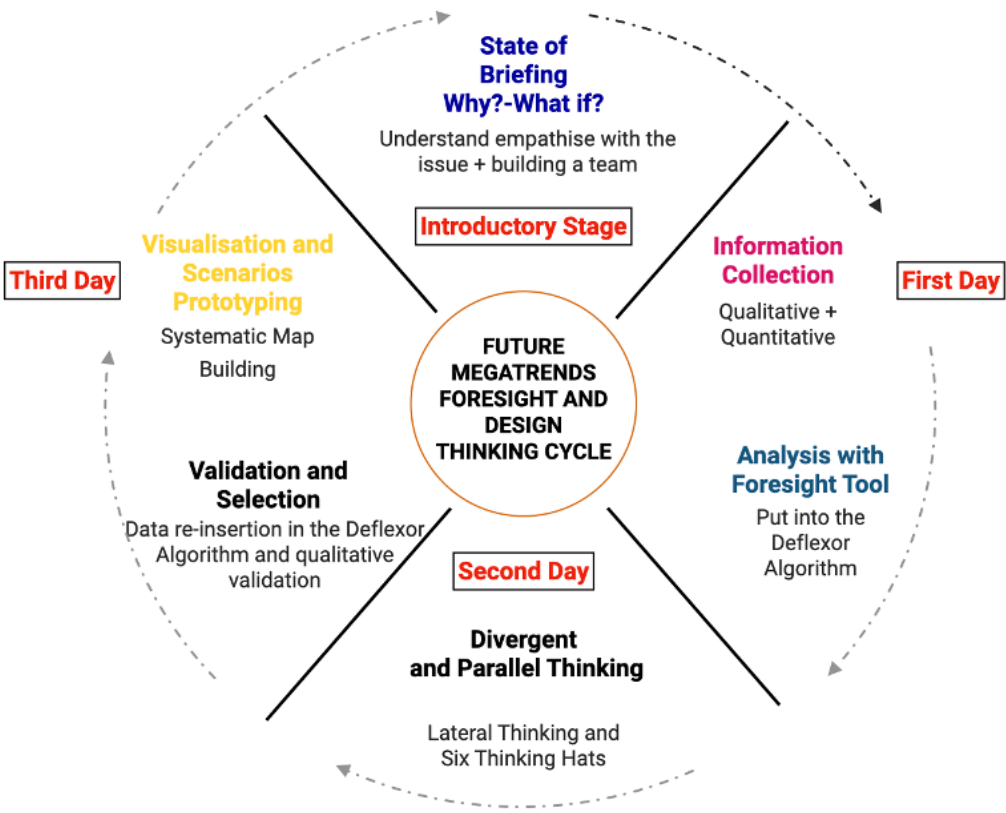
State of Briefing Why?-What if?

Understand empathise with the issue + building a team

Introductory Stage

Information Collection

Qualitative + Quantitative

First Day

Analysis with Foresight Tool

Put into the Deflexor Algorithm

FUTURE MEGATRENDS FORESIGHT AND DESIGN THINKING CYCLE

Divergent and Parallel Thinking

Lateral Thinking and Six Thinking Hats

Second Day

Validation and Selection

Data re-insertion in the Deflexor Algorithm and qualitative validation

Third Day

Visualisation and Scenarios Prototyping

Systematic Map Building